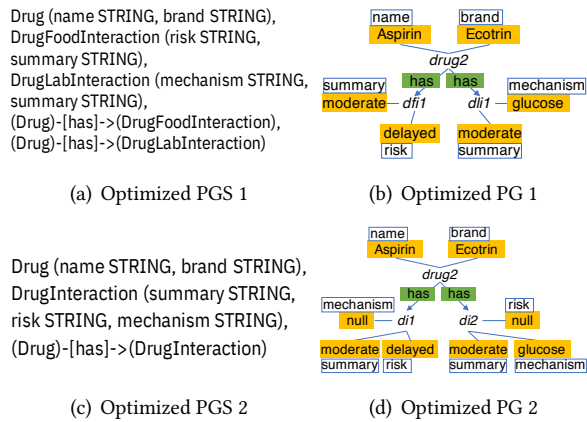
Drug (name STRING, brand STRING), DrugFoodInteraction (risk STRING, summary STRING), DrugLabInteraction (mechanism STRING, summary STRING), (Drug)-[has]->(DrugFoodInteraction), (Drug)-[has]->(DrugLabInteraction)

(a) Optimized PGS 1

name
Aspirin
brand
Ecotrin
drug2
has
has
summary
moderate
dfi1
dli1
mechanism
glucose
delayed
risk
moderate
summary

(b) Optimized PG 1

Drug (name STRING, brand STRING), DrugInteraction (summary STRING, risk STRING, mechanism STRING), (Drug)-[has]->(DrugInteraction)

(c) Optimized PGS 2

name
Aspirin
brand
Ecotrin
drug2
has
has
mechanism
null
di1
di2
risk
null
moderate
summary
delayed
risk
moderate
summary
glucose
mechanism

(d) Optimized PG 2